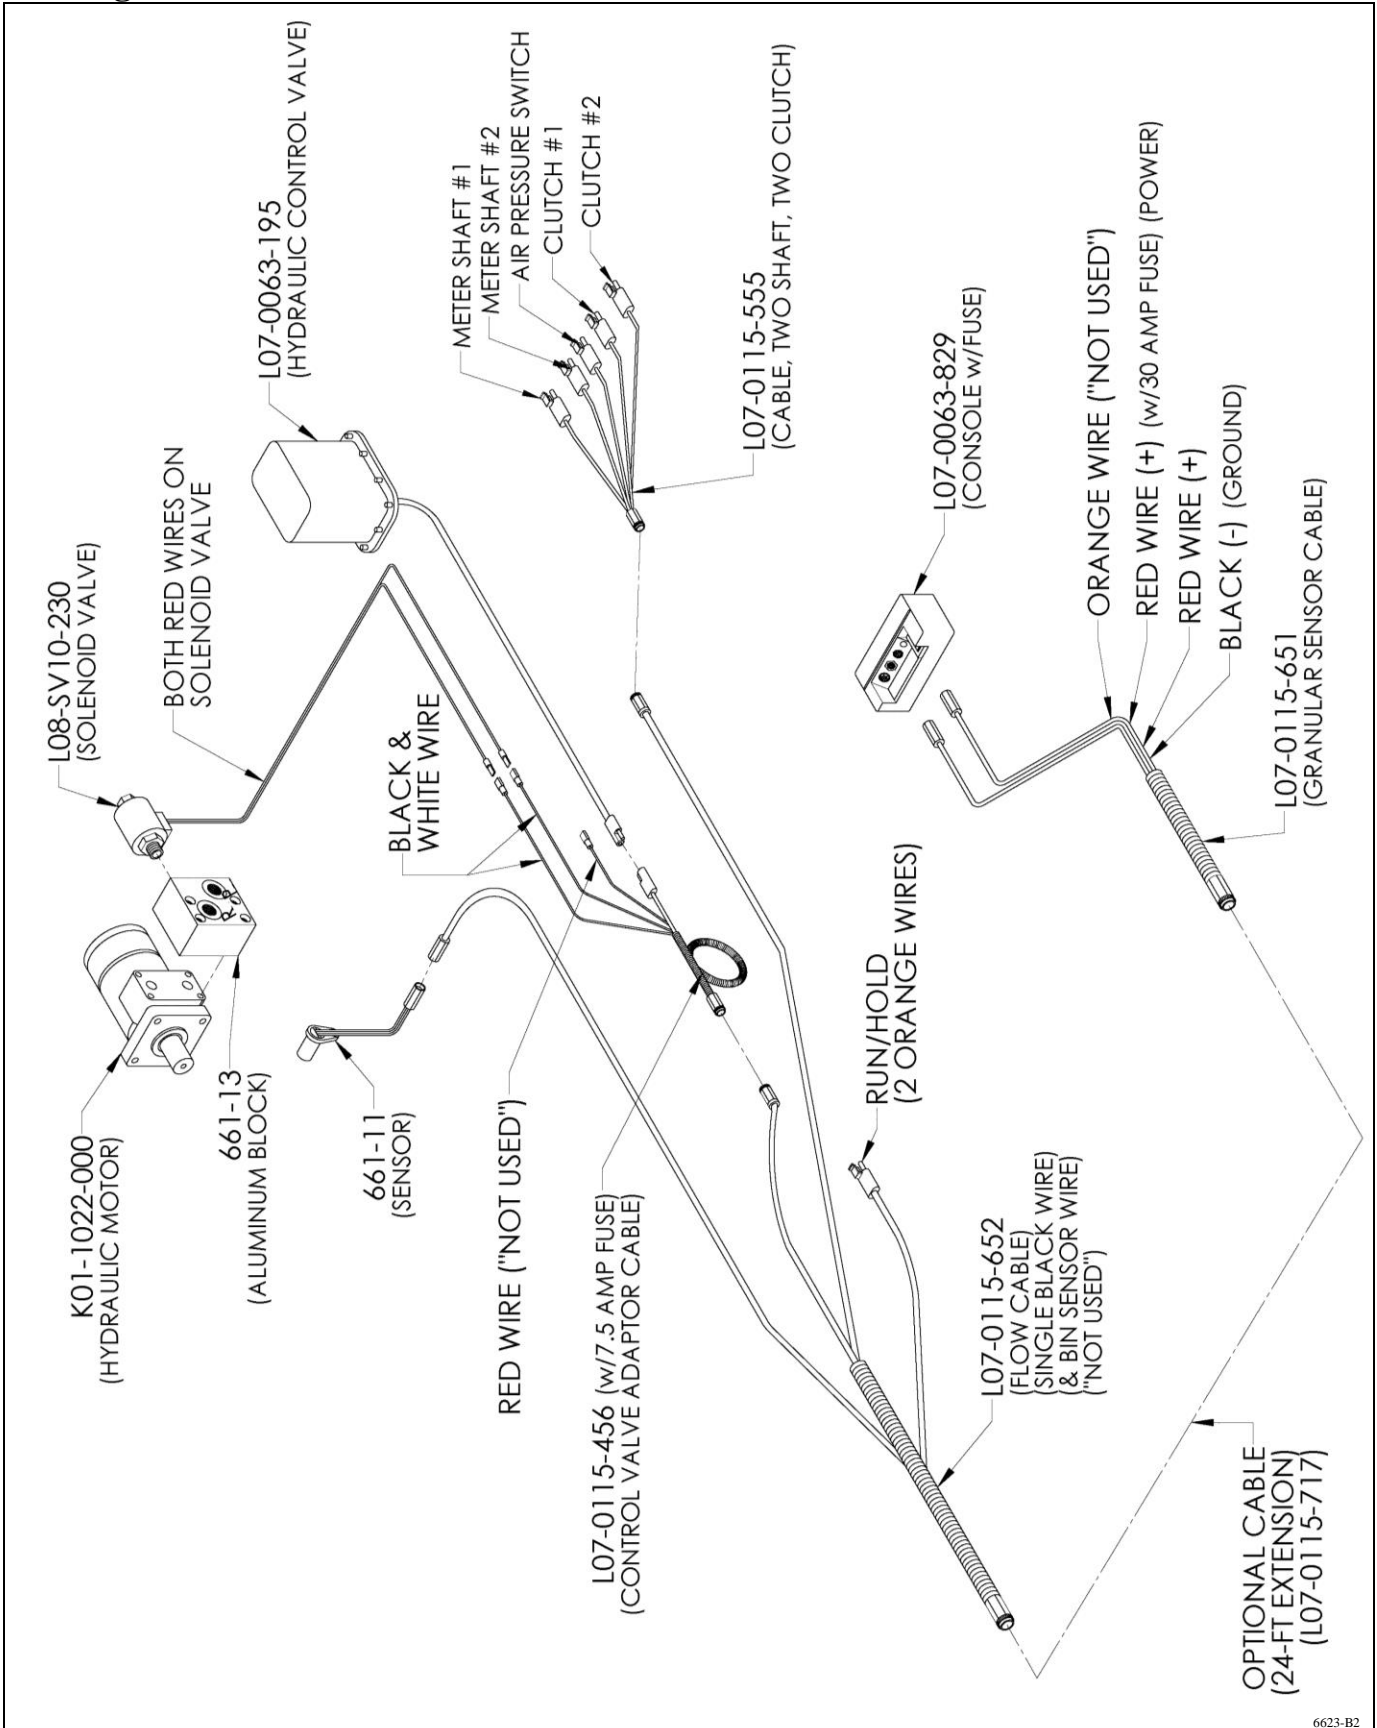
L08-SV10-230
(SOLENOID VALVE)

BOTH RED WIRES ON
SOLENOID VALVE

L07-0063-195
(HYDRAULIC CONTROL VALVE)

METER SHAFT #1
METER SHAFT #2
AIR PRESSURE SWITCH
CLUTCH #1
CLUTCH #2

L07-0115-555
(CABLE, TWO SHAFT, TWO CLUTCH)

L07-0063-829
(CONSOLE w/FUSE)

ORANGE WIRE ("NOT USED")
RED WIRE (+) (w/30 AMP FUSE) (POWER)
RED WIRE (+)
BLACK (-) (GROUND)

L07-0115-651
(GRANULAR SENSOR CABLE)

BLACK &
WHITE WIRE

RUN/HOLD
(2 ORANGE WIRES)

K01-1022-000
(HYDRAULIC MOTOR)

661-13
(ALUMINUM BLOCK)

661-11
(SENSOR)

RED WIRE ("NOT USED")

L07-0115-456 (w/7.5 AMP FUSE)
(CONTROL VALVE ADAPTOR CABLE)

L07-0115-652
(FLOW CABLE)
(SINGLE BLACK WIRE)
(& BIN SENSOR WIRE)
("NOT USED")

OPTIONAL CABLE
(24-FT EXTENSION)
(L07-0115-717)

6623-B2